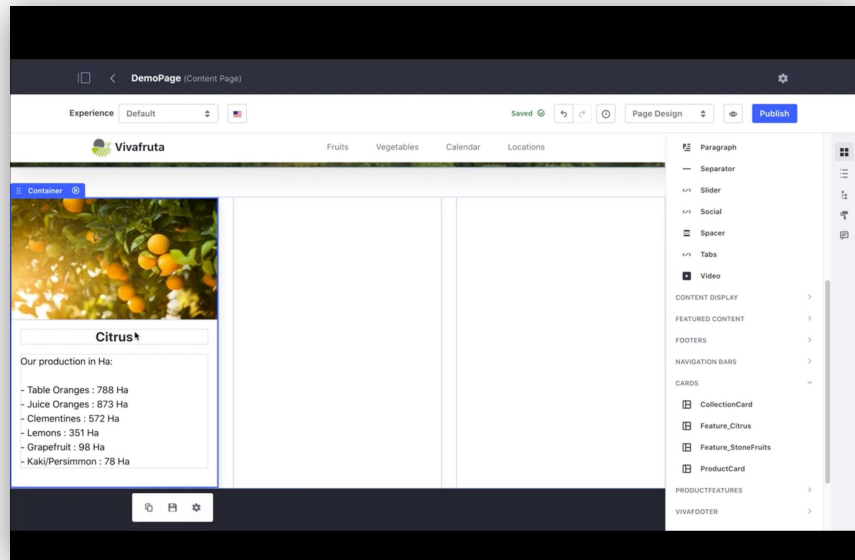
DemoPage (Content Page)

Experience Default

Saved

Page Design

Publish

Vivafruta

Fruits Vegetables Calendar Locations

Container

Citrus

Our production in Ha:

- Table Oranges : 788 Ha
- Juice Oranges : 873 Ha
- Clementines : 572 Ha
- Lemons : 351 Ha
- Grapefruit : 98 Ha
- Kaki/Persimmon : 78 Ha

Paragraph
Separator
Slider
Social
Spacer
Tabs
Video
CONTENT DISPLAY
FEATURED CONTENT
FOOTERS
NAVIGATION BARS
CARDS
CollectionCard
Feature_Citrus
Feature_StoneFruits
ProductCard
PRODUCTFEATURES
VIVAFOOTER